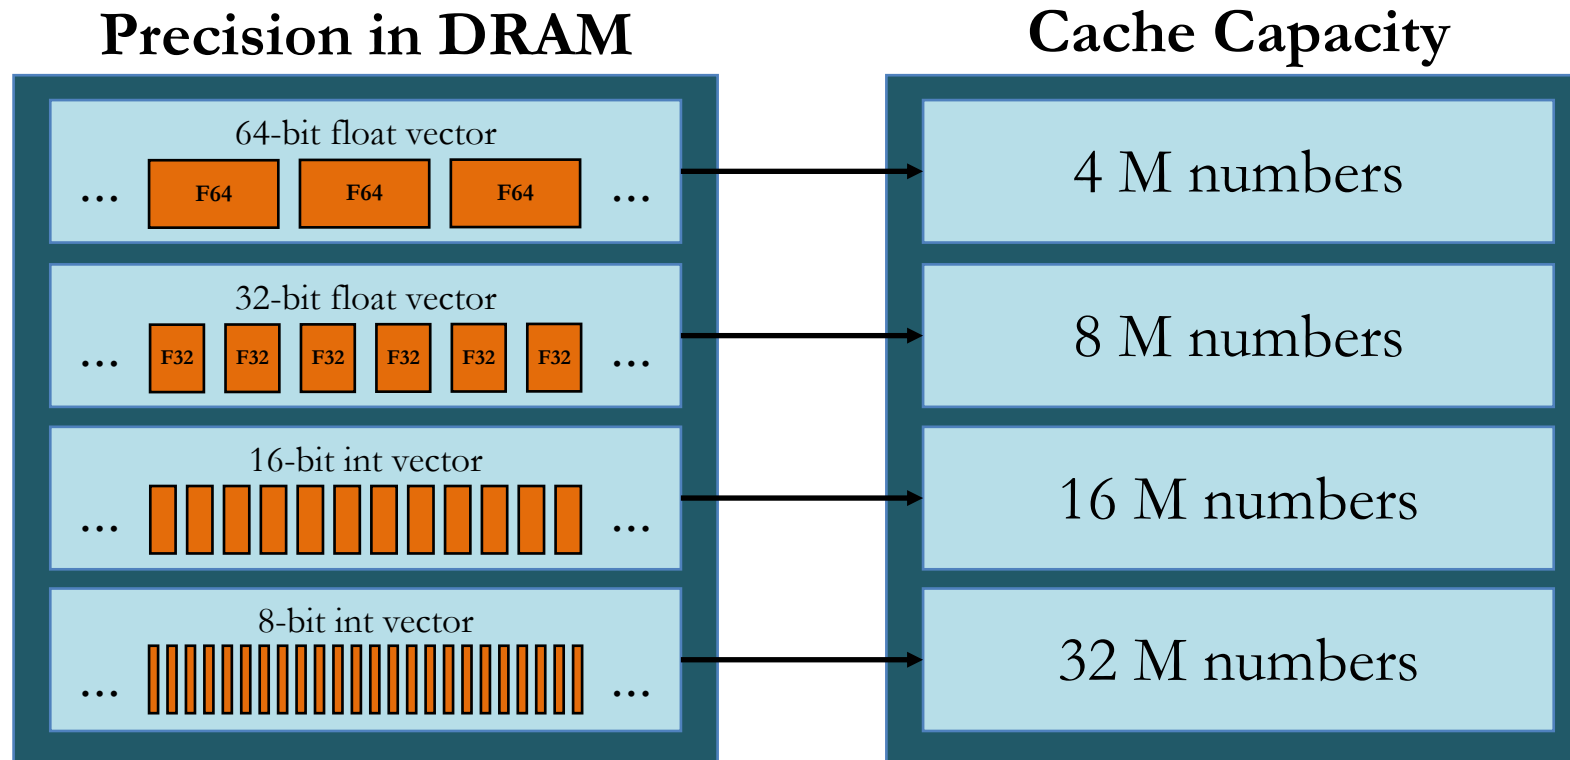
Precision in DRAM

64-bit float vector
... F64 F64 F64 ...

32-bit float vector
... F32 F32 F32 F32 F32 F32 ...

16-bit int vector
... ...

8-bit int vector
... ...

Cache Capacity

4 M numbers

8 M numbers

16 M numbers

32 M numbers